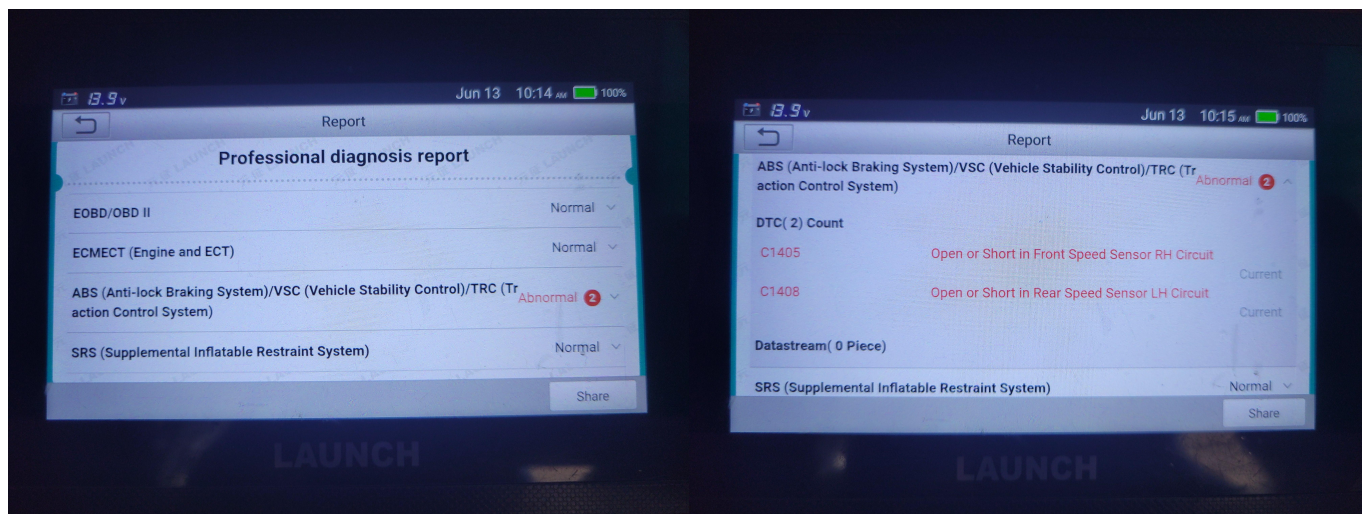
13.9v Jun 13 10:14 AM 100%

Report

Professional diagnosis report

EOBD/OBD II Normal

ECMECT (Engine and ECT) Normal

ABS (Anti-lock Braking System)/VSC (Vehicle Stability Control)/TRC (Traction Control System) Abnormal 2

SRS (Supplemental Inflatable Restraint System) Normal

Share

LAUNCH

13.9v Jun 13 10:15 AM 100%

Report

ABS (Anti-lock Braking System)/VSC (Vehicle Stability Control)/TRC (Traction Control System) Abnormal 2

DTC( 2) Count

C1405 Open or Short in Front Speed Sensor RH Circuit Current

C1408 Open or Short in Rear Speed Sensor LH Circuit Current

Datastream( 0 Piece)

SRS (Supplemental Inflatable Restraint System) Normal

Share

LAUNCH